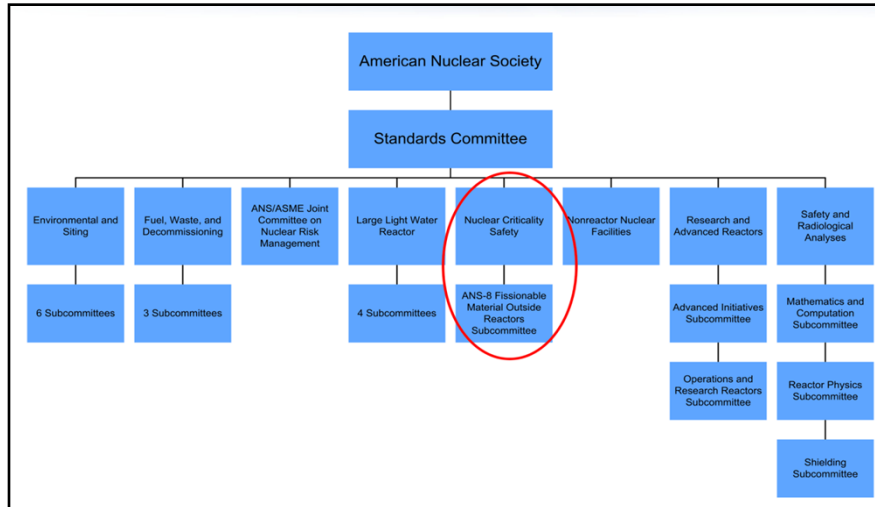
American Nuclear Society

Standards Committee

Environmental and Siting

6 Subcommittees

Fuel, Waste, and Decommissioning

3 Subcommittees

ANS/ASME Joint Committee on Nuclear Risk Management

Large Light Water Reactor

4 Subcommittees

Nuclear Criticality Safety

ANS-8 Fissionable Material Outside Reactors Subcommittee

Nonreactor Nuclear Facilities

Research and Advanced Reactors

Advanced Initiatives Subcommittee

Operations and Research Reactors Subcommittee

Safety and Radiological Analyses

Mathematics and Computation Subcommittee

Reactor Physics Subcommittee

Shielding Subcommittee